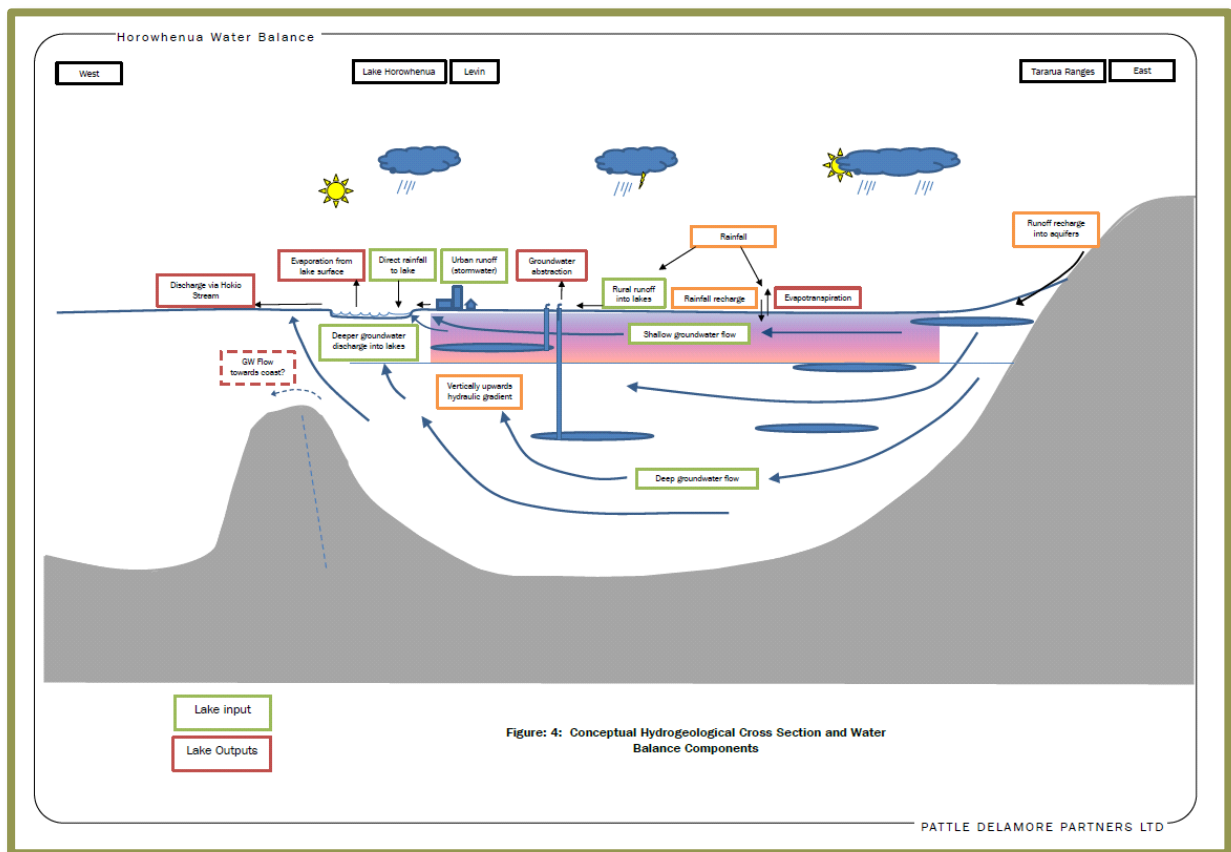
Horowhenua Water Balance

West

Lake Horowhenua

Levin

Tararua Ranges

East

Rainfall

Runoff recharge into aquifers

Evaporation from lake surface

Direct rainfall to lake

Urban runoff (stormwater)

Groundwater abstraction

Discharge via Hokio Stream

Rural runoff into lakes

Rainfall recharge

Evapotranspiration

Deeper groundwater discharge into lakes

Shallow groundwater flow

GW Flow towards coast?

Vertically upwards hydraulic gradient

Deep groundwater flow

Lake input

Lake Outputs

Figure: 4: Conceptual Hydrogeological Cross Section and Water Balance Components

PATTLE DELAMORE PARTNERS LTD